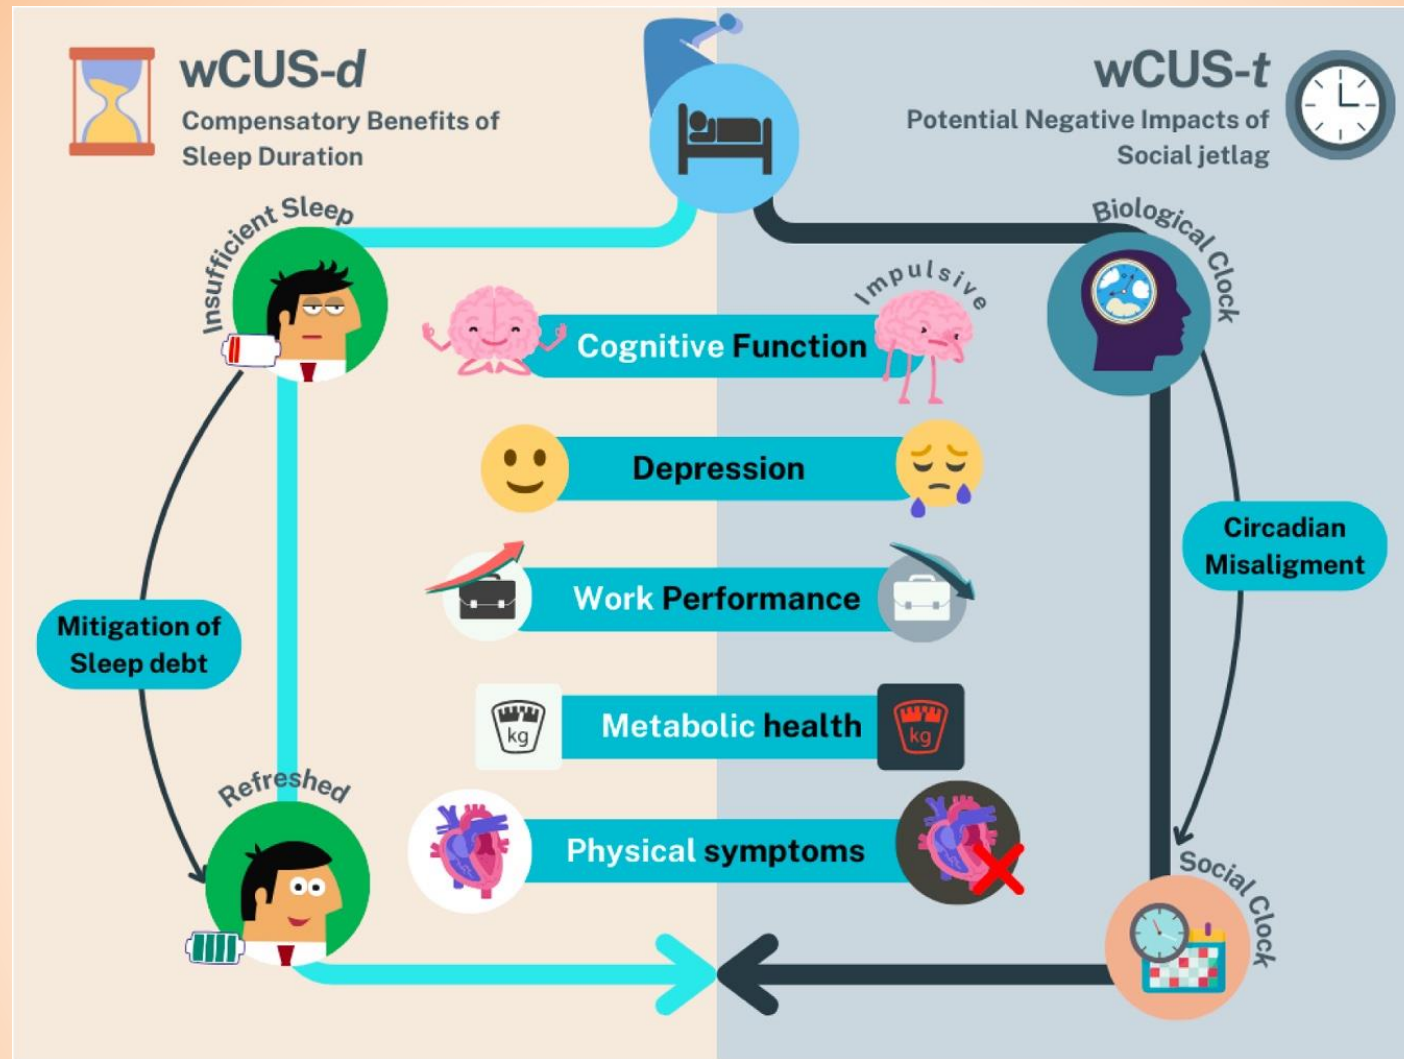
wCUS-*d*
Compensatory Benefits of Sleep Duration

wCUS-*t*
Potential Negative Impacts of Social jetlag

Insufficient Sleep

Biological Clock

Impulsive

Cognitive Function

Depression

Work Performance

kg

Metabolic health

kg

Physical symptoms

Circadian Misaligment

Mitigation of Sleep debt

Refreshed

Social Clock